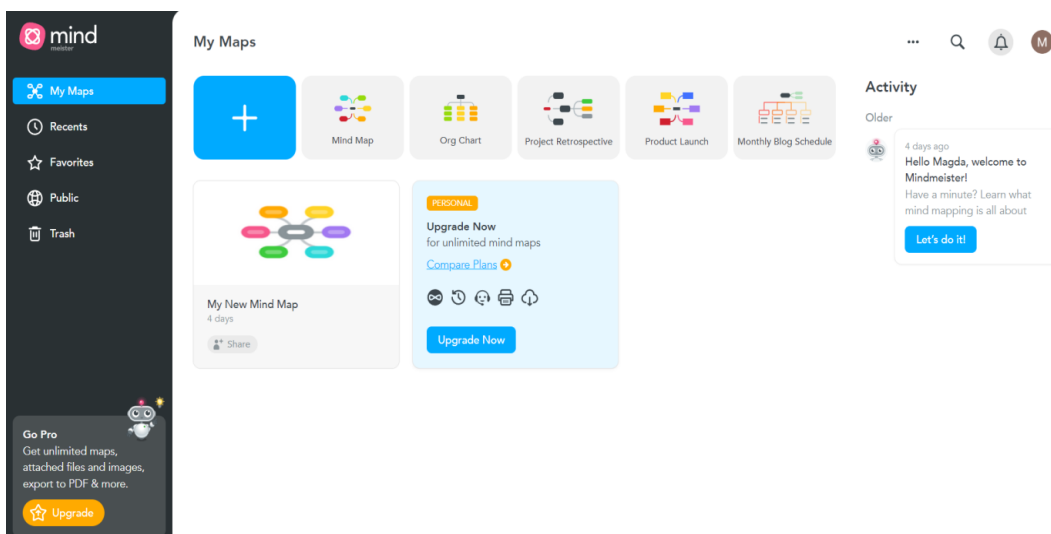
mind meister

My Maps

Recents

Favorites

Public

Trash

Go Pro
Get unlimited maps, attached files and images, export to PDF & more.

Upgrade

My Maps

...

M

+

Mind Map

Org Chart

Project Retrospective

Product Launch

Monthly Blog Schedule

My New Mind Map
4 days

Share

PERSONAL

Upgrade Now
for unlimited mind maps

Compare Plans

Upgrade Now

Activity

Older

4 days ago
Hello Magda, welcome to Mindmeister!
Have a minute? Learn what mind mapping is all about

Let's do it!